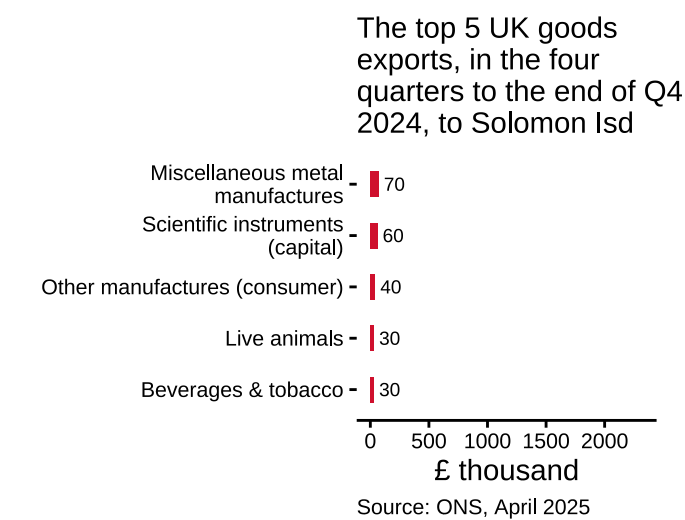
The top 5 UK goods exports, in the four quarters to the end of Q4 2024, to Solomon Isd

| Category | £ thousand |
|---|---|
| Miscellaneous metal manufactures | 70 |
| Scientific instruments (capital) | 60 |
| Other manufactures (consumer) | 40 |
| Live animals | 30 |
| Beverages & tobacco | 30 |

0 500 1000 1500 2000

£ thousand

Source: ONS, April 2025